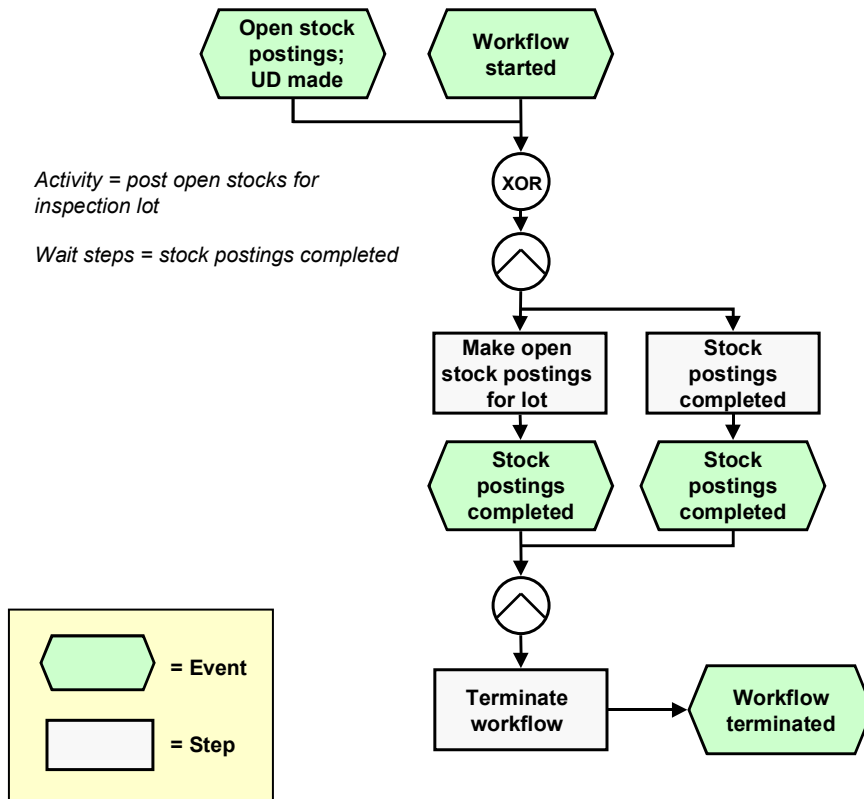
Open stock postings; UD made

Workflow started

Activity = post open stocks for inspection lot

Wait steps = stock postings completed

XOR

Make open stock postings for lot

Stock postings completed

Stock postings completed

Stock postings completed

Terminate workflow

Workflow terminated

= Event

= Step